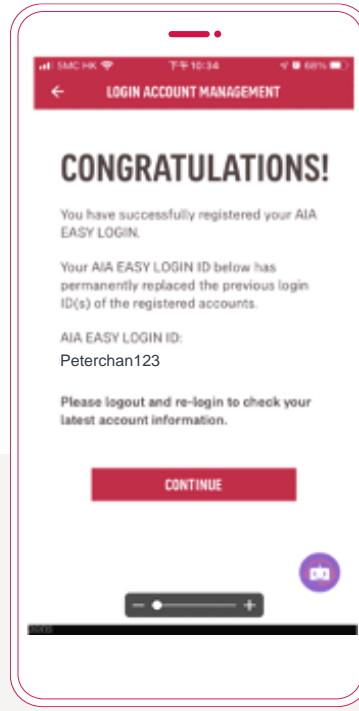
SMC HK 下午10:34 68%

LOGIN ACCOUNT MANAGEMENT

CONGRATULATIONS!

You have successfully registered your AIA EASY LOGIN.

Your AIA EASY LOGIN ID below has permanently replaced the previous login ID(s) of the registered accounts.

AIA EASY LOGIN ID:
Peterchan123

Please logout and re-login to check your latest account information.

CONTINUE

−

+